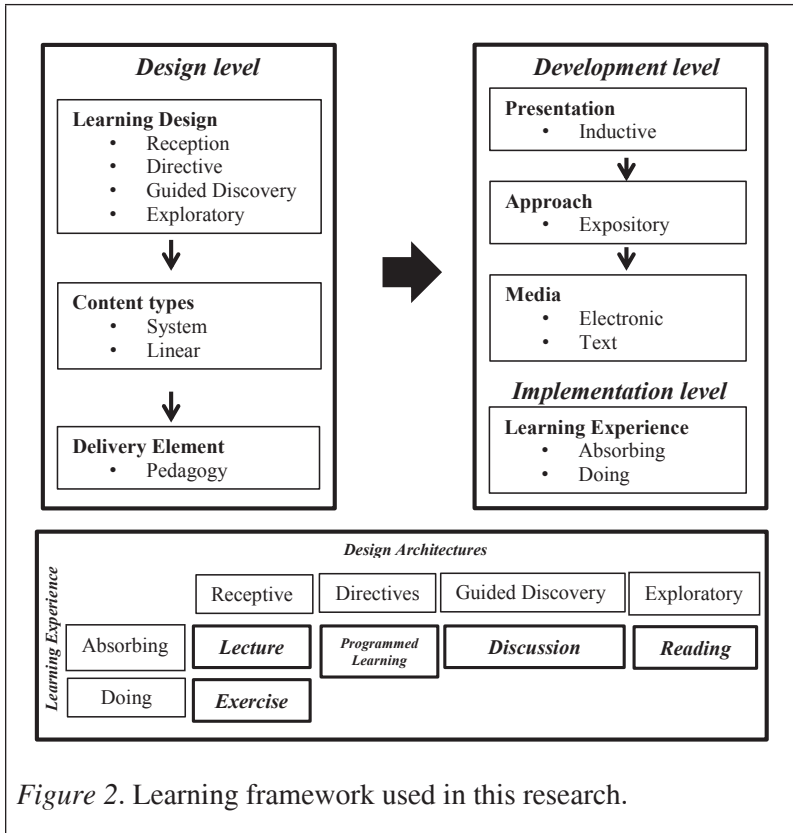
Design level

Learning Design
• Reception
• Directive
• Guided Discovery
• Exploratory

Content types
• System
• Linear

Delivery Element
• Pedagogy

Development level

Presentation
• Inductive

Approach
• Expository

Media
• Electronic
• Text

Implementation level

Learning Experience
• Absorbing
• Doing

Design Architectures

Learning Experience

| | Receptive | Directives | Guided Discovery | Exploratory |
|---|---|---|---|---|
| Absorbing | Lecture | Programmed Learning | Discussion | Reading |
| Doing | Exercise | | | |

Figure 2. Learning framework used in this research.